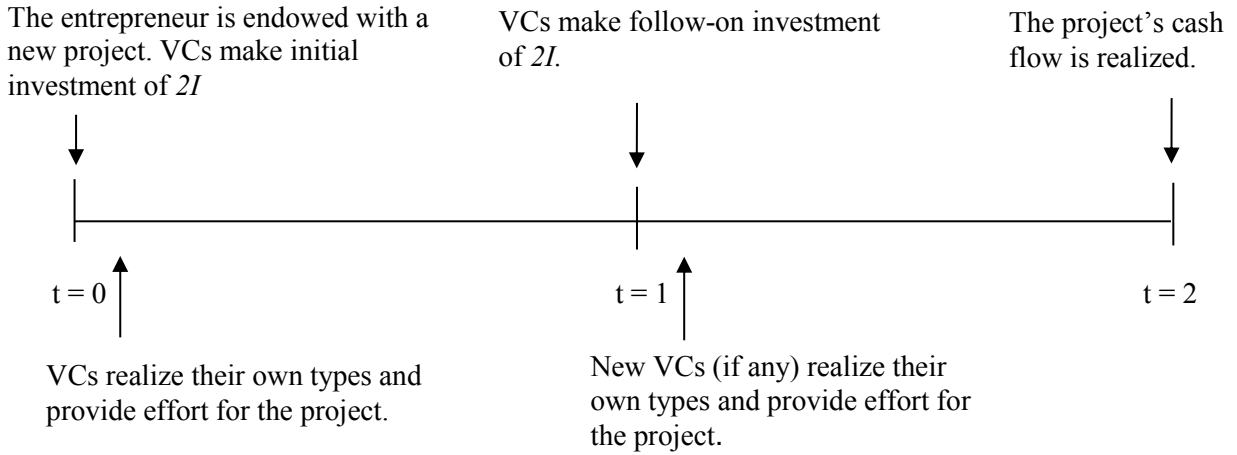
The entrepreneur is endowed with a new project. VCs make initial investment of *2I*

VCs make follow-on investment of *2I.*

The project's cash flow is realized.

t = 0

t = 1

t = 2

VCs realize their own types and provide effort for the project.

New VCs (if any) realize their own types and provide effort for the project.